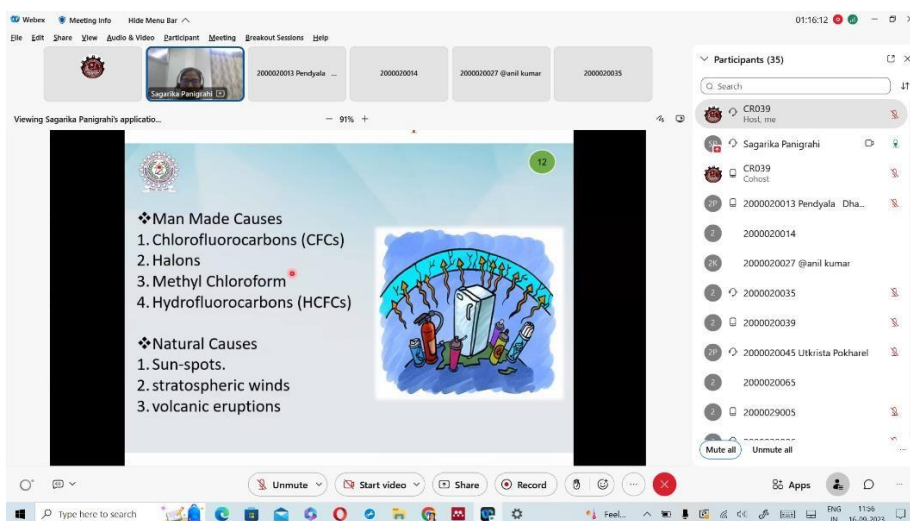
Webex  Meeting Info  Hide Menu Bar

File  Edit  Share  View  Audio & Video  Participant  Meeting  Breakout Sessions  Help

01:16:12

Sagarika Panigrahi

2000020013 Pendyala ...

2000020014

2000020027 @anil kumar

2000020035

Viewing Sagarika Panigrahi's applicatio...

— 91% +

12

❖Man Made Causes
1. Chlorofluorocarbons (CFCs)
2. Halons
3. Methyl Chloroform
4. Hydrofluorocarbons (HCFCs)

❖Natural Causes
1. Sun-spots.
2. stratospheric winds
3. volcanic eruptions

Participants (35)

Search

CR039
Host, me

Sagarika Panigrahi

CR039
Cohost

2000020013 Pendyala Dha...

2000020014

2000020027 @anil kumar

2000020035

2000020039

2000020045 Utkrista Pokharel

2000020065

2000029005

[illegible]

Mute all  Unmute all

Unmute  Start video  Share  Record

Apps

Type here to search

Feel...

ENG IN  11:56  16-09-2023